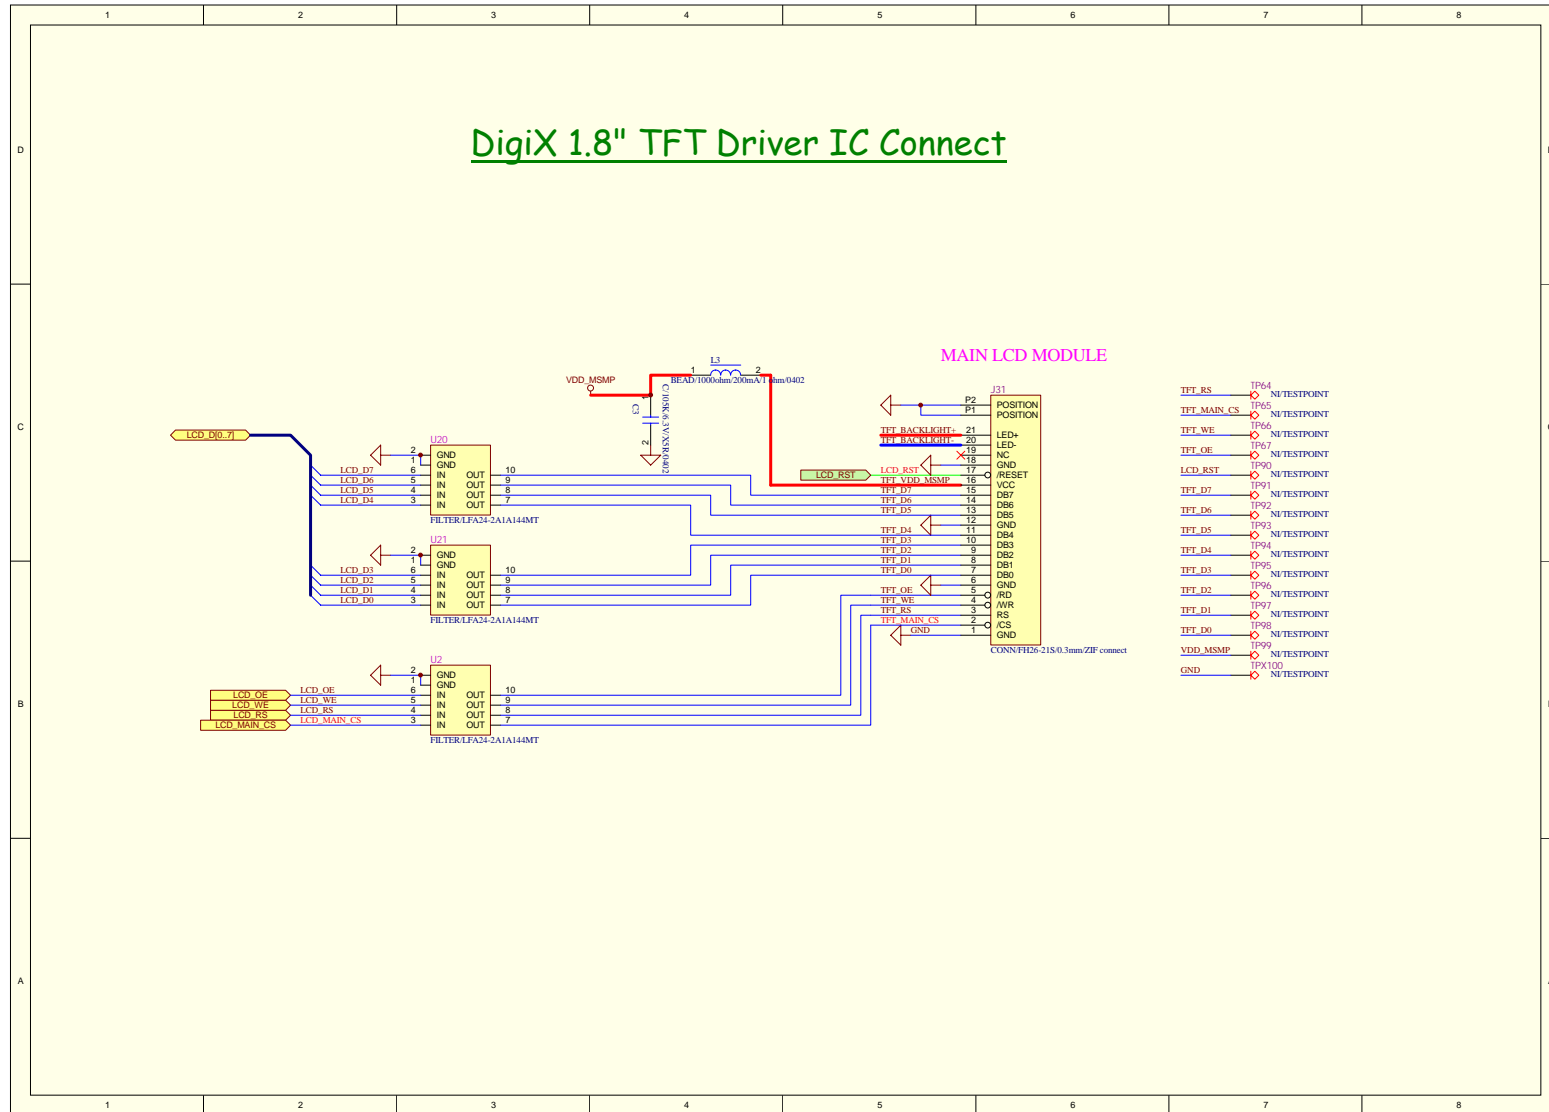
1 2 3 4 5 6 7 8

D

DigiX 1.8" TFT Driver IC Connect

C

MAIN LCD MODULE

VDD_MSMP

L3
1 2
BEAD/1000ohm/200mA/1 ohm/0402

C3
C/105K/6.3V/X5R/0402
1
2

J31
P2 POSITION
P1 POSITION
TFT_BACKLIGHT+ 21 LED+
TFT_BACKLIGHT- 20 LED-
19 NC
18 GND
LCD_RST LCD_RST 17 /RESET
TFT_VDD_MSMP 16 VCC
TFT_D7 15 DB7
TFT_D6 14 DB6
TFT_D5 13 DB5
12 GND
TFT_D4 11 DB4
TFT_D3 10 DB3
TFT_D2 9 DB2
TFT_D1 8 DB1
TFT_D0 7 DB0
6 GND
TFT_OE 5 /RD
TFT_WE 4 /WR
TFT_RS 3 RS
TFT_MAIN_CS 2 /CS
GND 1 GND
CONN/FH26-21S/0.3mm/ZIF connect

LCD_D[0..7]

U20
2 GND
1 GND
LCD_D7 6 IN OUT 10
LCD_D6 5 IN OUT 9
LCD_D5 4 IN OUT 8
LCD_D4 3 IN OUT 7
FILTER/LFA24-2A1A144MT

U21
2 GND
1 GND
LCD_D3 6 IN OUT 10
LCD_D2 5 IN OUT 9
LCD_D1 4 IN OUT 8
LCD_D0 3 IN OUT 7
FILTER/LFA24-2A1A144MT

B

U2
2 GND
1 GND
LCD_OE LCD_OE 6 IN OUT 10
LCD_WE LCD_WE 5 IN OUT 9
LCD_RS LCD_RS 4 IN OUT 8
LCD_MAIN_CS LCD_MAIN_CS 3 IN OUT 7
FILTER/LFA24-2A1A144MT

TFT_RS TP64 NI/TESTPOINT
TFT_MAIN_CS TP65 NI/TESTPOINT
TFT_WE TP66 NI/TESTPOINT
TFT_OE TP67 NI/TESTPOINT
LCD_RST TP90 NI/TESTPOINT
TFT_D7 TP91 NI/TESTPOINT
TFT_D6 TP92 NI/TESTPOINT
TFT_D5 TP93 NI/TESTPOINT
TFT_D4 TP94 NI/TESTPOINT
TFT_D3 TP95 NI/TESTPOINT
TFT_D2 TP96 NI/TESTPOINT
TFT_D1 TP97 NI/TESTPOINT
TFT_D0 TP98 NI/TESTPOINT
VDD_MSMP TP99 NI/TESTPOINT
GND TPX100 NI/TESTPOINT

A

1 2 3 4 5 6 7 8